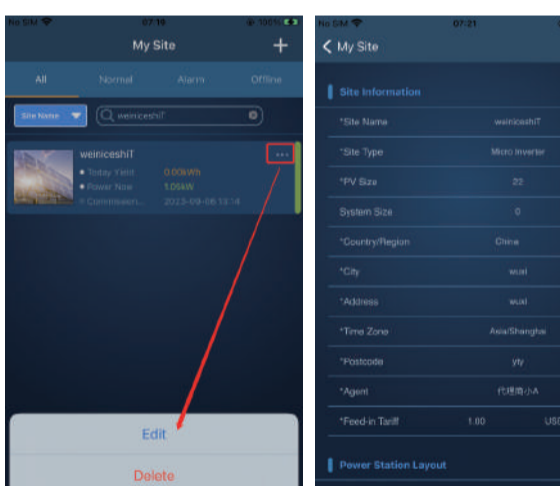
No SIM 07:19 100%

My Site +

All Normal Alarm Offline

Site Name weiniceshiT

weiniceshiT
Today Yield 0.00kWh
Power Now 1.05kW
Commission... 2019-09-06 13:14

Edit

Delete

No SIM 07:21

My Site

Site Information

| | |
|---|---|
| *Site Name | weiniceshiT |
| *Site Type | Micro Inverter |
| *PV Size | 22 |
| System Size | 0 |
| *Country/Region | China |
| *City | wuxi |
| *Address | wuxi |
| *Time Zone | Asia/Shanghai |
| *Postcode | yty |
| *Agent | 代理商小A |
| *Feed-in Tariff | 1.00 USD |

Power Station Layout